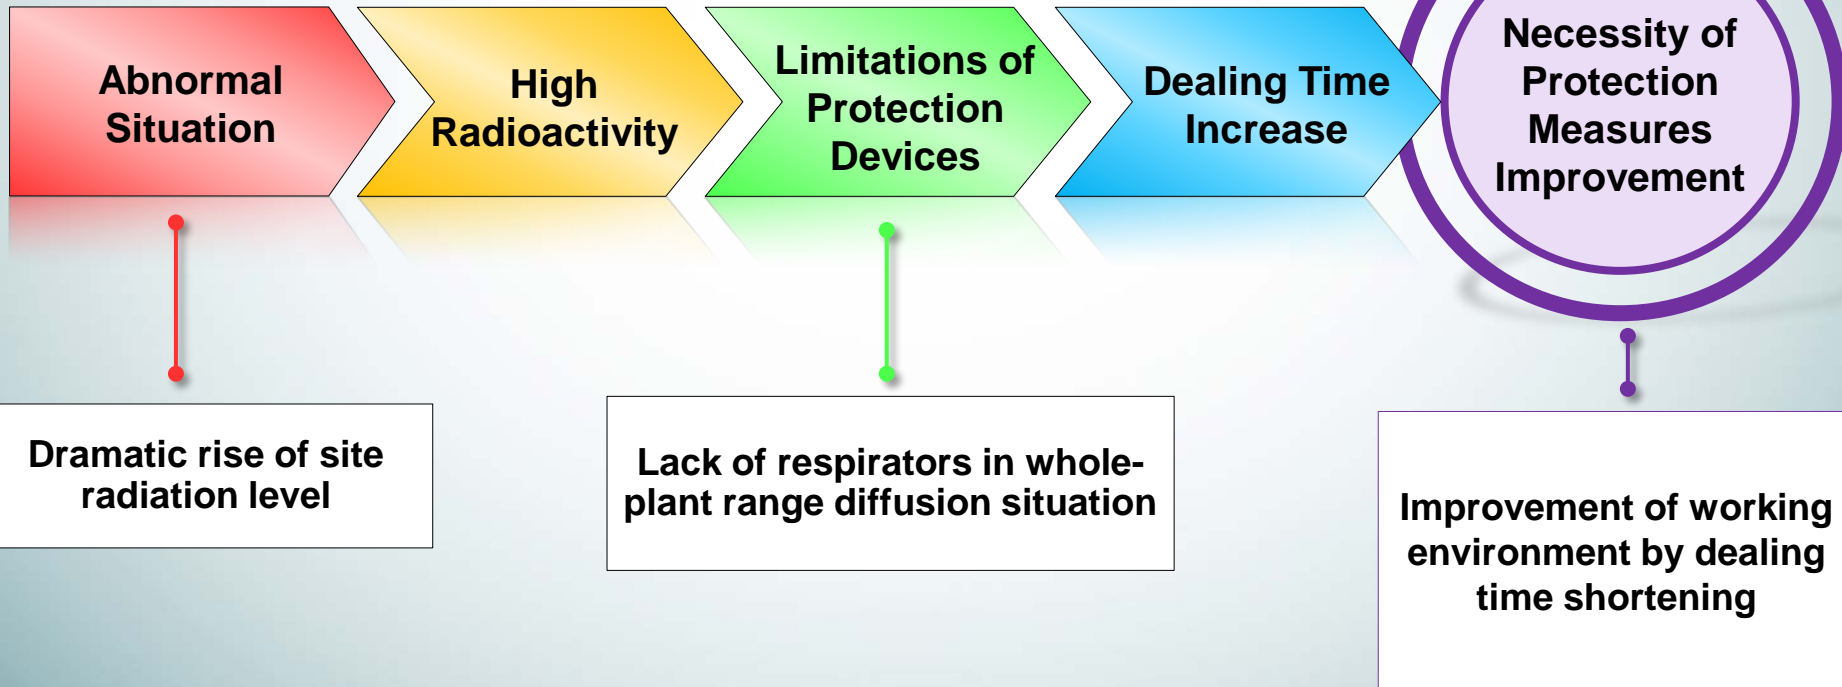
Abnormal Situation

High Radioactivity

Limitations of Protection Devices

Dealing Time Increase

Necessity of Protection Measures Improvement

Dramatic rise of site radiation level

Lack of respirators in whole-plant range diffusion situation

Improvement of working environment by dealing time shortening